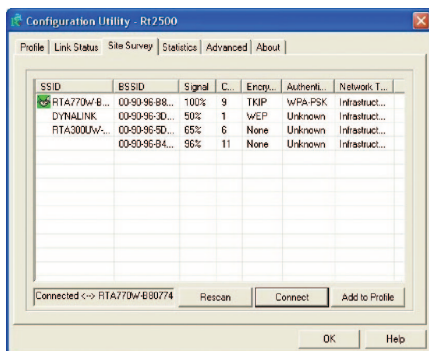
Configuration Utility - Rt2500

Profile | Link Status | Site Survey | Statistics | Advanced | About

| SSID | BSSID | Signal | C... | Encry... | Authenti... | Network T... |
|---|---|---|---|---|---|---|
| RTA770W-B... | 00-90-96-B8... | 100% | 9 | TKIP | WPA-PSK | Infrastruct... |
| DYNALINK | 00-90-96-3D... | 50% | 1 | WEP | Unknown | Infrastruct... |
| RTA300UW-... | 00-90-96-5D... | 65% | 6 | None | Unknown | Infrastruct... |
| | 00-90-96-B4... | 96% | 11 | None | Unknown | Infrastruct... |

Connected <--> RTA770W-B80774

Rescan

Connect

Add to Profile

OK

Help